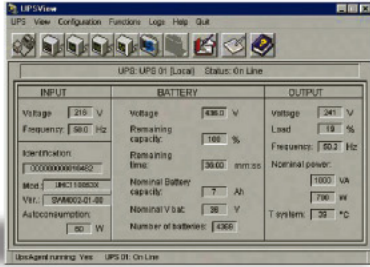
UPSView

UPS View Configuration Functions Logs Help Quit

UPS: UPS 01 (Local) Status: On Line

INPUT

Voltage 210 V

Frequency 50.0 Hz

Identification:

00000000016482

Mod.: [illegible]

Ver.: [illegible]

Autoconsumption:

60 W

BATTERY

Voltage 436.0 V

Remaining capacity: 100 %

Remaining time: 39:00 mm:ss

Nominal Battery capacity: 7 Ah

Nominal V bat: 36 V

Number of batteries: 4300

OUTPUT

Voltage 241 V

Load 18 %

Frequency 50.2 Hz

Nominal power:

1000 VA

700 W

T system 39 °C

UpsAgent running: Yes UPS 01: On Line